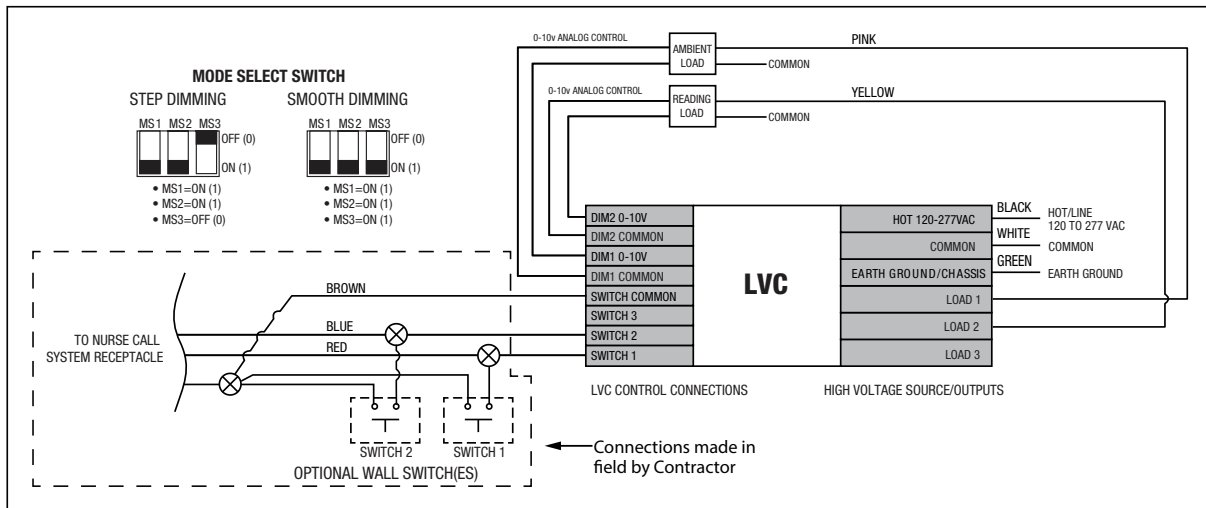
MODE SELECT SWITCH

STEP DIMMING

MS1 MS2 MS3

OFF (0)

ON (1)

• MS1=ON (1)
• MS2=ON (1)
• MS3=OFF (0)

SMOOTH DIMMING

MS1 MS2 MS3

OFF (0)

ON (1)

• MS1=ON (1)
• MS2=ON (1)
• MS3=ON (1)

0-10v ANALOG CONTROL

AMBIENT LOAD

COMMON

PINK

0-10v ANALOG CONTROL

READING LOAD

COMMON

YELLOW

DIM2 0-10V
DIM2 COMMON
DIM1 0-10V
DIM1 COMMON
SWITCH COMMON
SWITCH 3
SWITCH 2
SWITCH 1

LVC

HOT 120-277VAC
COMMON
EARTH GROUND/CHASSIS
LOAD 1
LOAD 2
LOAD 3

BLACK
HOT/LINE
120 TO 277 VAC
WHITE
COMMON
GREEN
EARTH GROUND

BROWN
BLUE
RED

TO NURSE CALL SYSTEM RECEPTACLE

SWITCH 2
SWITCH 1
OPTIONAL WALL SWITCH(ES)

LVC CONTROL CONNECTIONS

HIGH VOLTAGE SOURCE/OUTPUTS

Connections made in field by Contractor